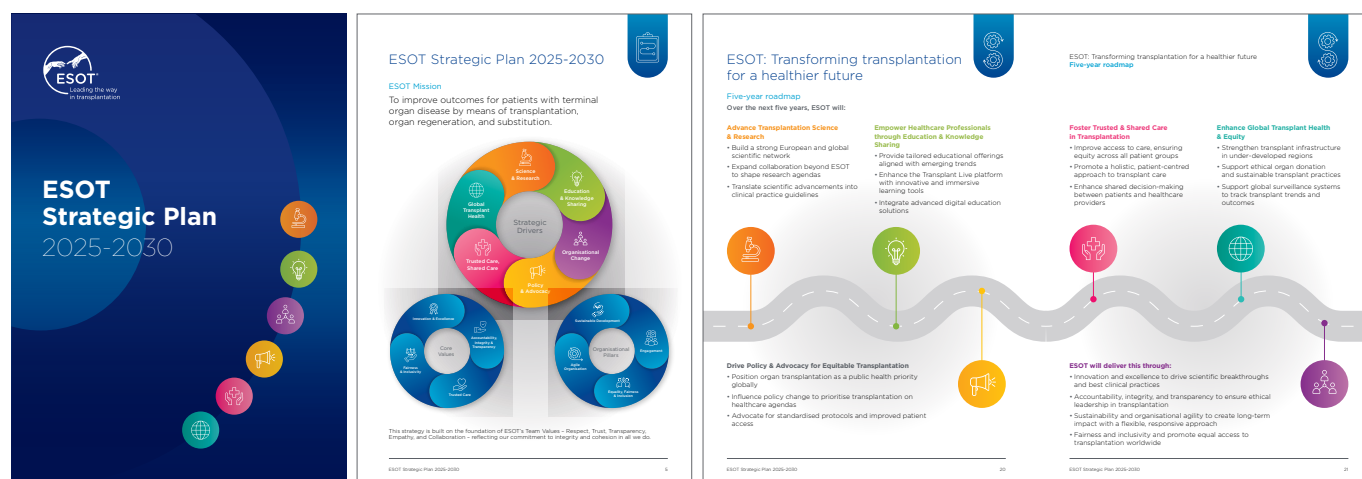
ESOT
Leading the way in transplantation

ESOT Strategic Plan
2025-2030

ESOT Strategic Plan 2025-2030

ESOT Mission

To improve outcomes for patients with terminal organ disease by means of transplantation, organ regeneration, and substitution.

Science & Research
Education & Knowledge Sharing
Organisational Change
Policy & Advocacy
Trusted Care, Shared Care
Global Transplant Health
Strategic Drivers

Innovation & Excellence
Accountability, Integrity & Transparency
Trusted Care
Fairness & Inclusivity
Core Values

Sustainable Development
Engagement
Equality, Fairness & Inclusion
Agile Organisation
Organisational Pillars

This strategy is built on the foundation of ESOT's Team Values – Respect, Trust, Transparency, Empathy, and Collaboration – reflecting our commitment to integrity and cohesion in all we do.

ESOT Strategic Plan 2025-2030 5

ESOT: Transforming transplantation for a healthier future

Five-year roadmap
Over the next five years, ESOT will:

Advance Transplantation Science & Research
• Build a strong European and global scientific network
• Expand collaboration beyond ESOT to shape research agendas
• Translate scientific advancements into clinical practice guidelines

Empower Healthcare Professionals through Education & Knowledge Sharing
• Provide tailored educational offerings aligned with emerging trends
• Enhance the Transplant Live platform with innovative and immersive learning tools
• Integrate advanced digital education solutions

Drive Policy & Advocacy for Equitable Transplantation
• Position organ transplantation as a public health priority globally
• Influence policy change to prioritise transplantation on healthcare agendas
• Advocate for standardised protocols and improved patient access

ESOT Strategic Plan 2025-2030 20

ESOT: Transforming transplantation for a healthier future
Five-year roadmap

Foster Trusted & Shared Care in Transplantation
• Improve access to care, ensuring equity across all patient groups
• Promote a holistic, patient-centred approach to transplant care
• Enhance shared decision-making between patients and healthcare providers

Enhance Global Transplant Health & Equity
• Strengthen transplant infrastructure in under-developed regions
• Support ethical organ donation and sustainable transplant practices
• Support global surveillance systems to track transplant trends and outcomes

ESOT will deliver this through:
• Innovation and excellence to drive scientific breakthroughs and best clinical practices
• Accountability, integrity, and transparency to ensure ethical leadership in transplantation
• Sustainability and organisational agility to create long-term impact with a flexible, responsive approach
• Fairness and inclusivity and promote equal access to transplantation worldwide

ESOT Strategic Plan 2025-2030 21